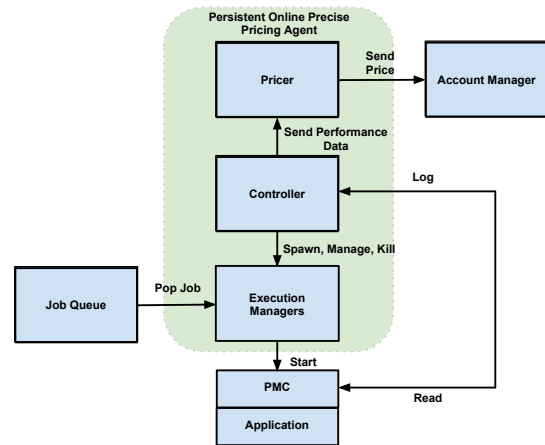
Persistent Online Precise Pricing Agent

Pricer

Send Price

Account Manager

Send Performance Data

Controller

Log

Spawn, Manage, Kill

Job Queue

Pop Job

Execution Managers

Start

PMC

Read

Application